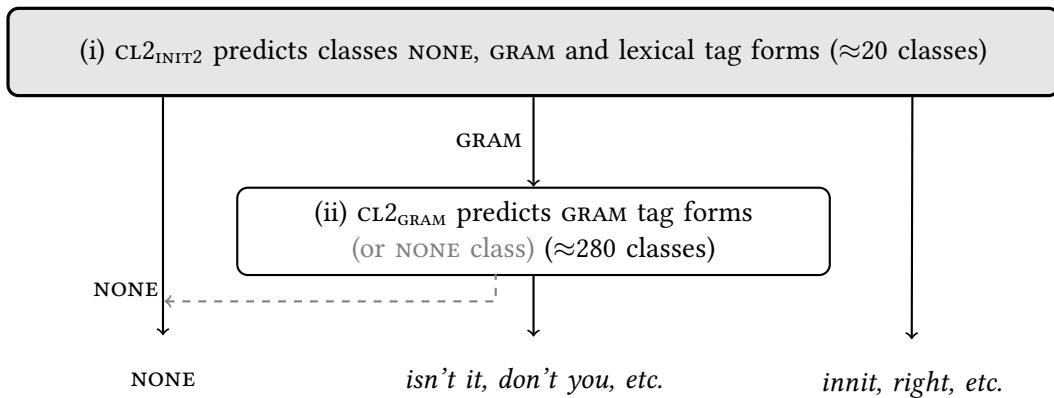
(i) CL2$_{\text{INIT2}}$ predicts classes NONE, GRAM and lexical tag forms (≈20 classes)

GRAM

(ii) CL2$_{\text{GRAM}}$ predicts GRAM tag forms (or NONE class) (≈280 classes)

NONE

NONE

isn't it, don't you, etc.

innit, right, etc.